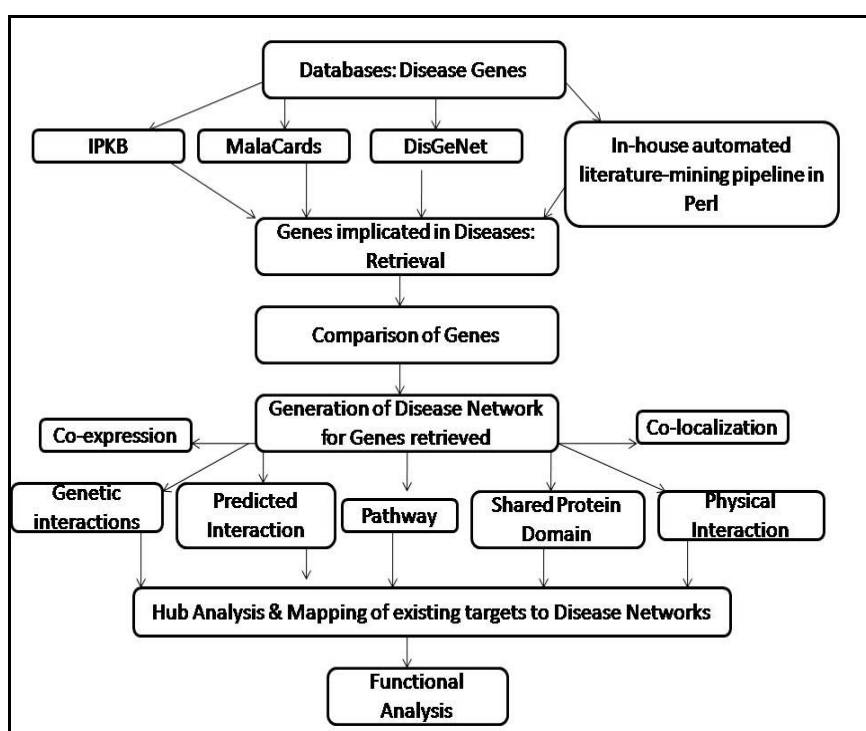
Databases: Disease Genes

IPKB

MalaCards

DisGeNet

In-house automated literature-mining pipeline in Perl

Genes implicated in Diseases: Retrieval

Comparison of Genes

Generation of Disease Network for Genes retrieved

Co-expression

Co-localization

Genetic interactions

Predicted Interaction

Pathway

Shared Protein Domain

Physical Interaction

Hub Analysis & Mapping of existing targets to Disease Networks

Functional Analysis